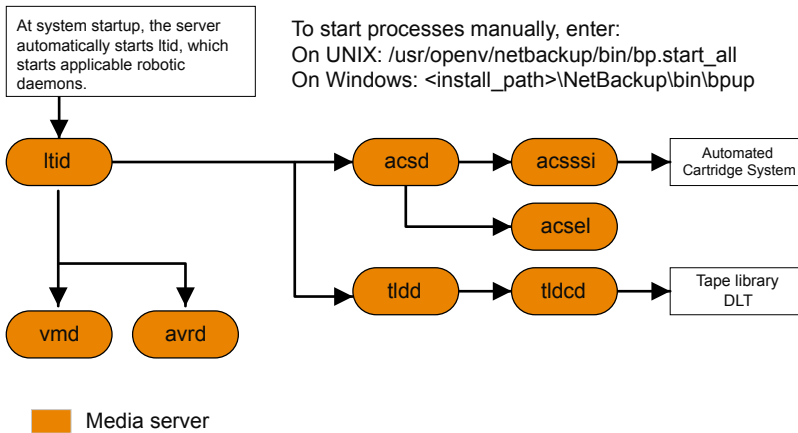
At system startup, the server automatically starts ltid, which starts applicable robotic daemons.

To start processes manually, enter:
On UNIX: /usr/openv/netbackup/bin/bp.start_all
On Windows: <install_path>\NetBackup\bin\bpup

ltid

acsd

acsssi

Automated Cartridge System

acsel

tldd

tldcd

Tape library DLT

vmd

avrd

Media server